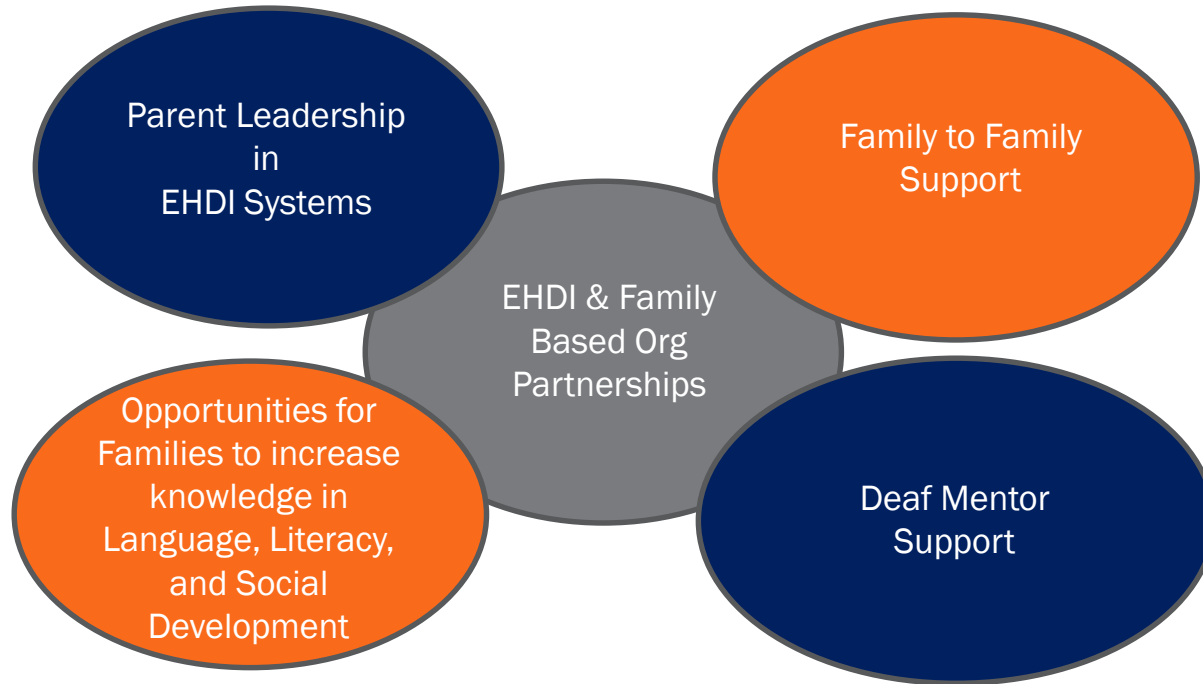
Parent Leadership in EHDI Systems

Family to Family Support

EHDI & Family Based Org Partnerships

Opportunities for Families to increase knowledge in Language, Literacy, and Social Development

Deaf Mentor Support